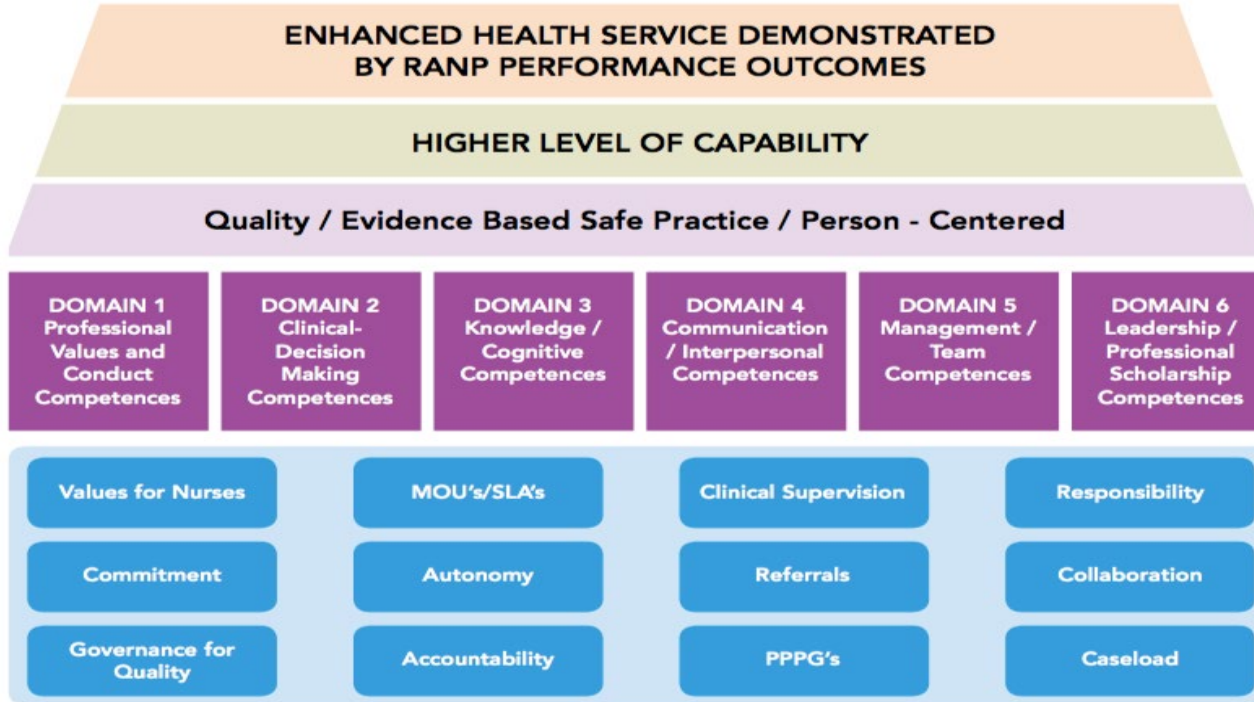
ENHANCED HEALTH SERVICE DEMONSTRATED BY RANP PERFORMANCE OUTCOMES

HIGHER LEVEL OF CAPABILITY

Quality / Evidence Based Safe Practice / Person - Centered

DOMAIN 1 Professional Values and Conduct Competences

DOMAIN 2 Clinical-Decision Making Competences

DOMAIN 3 Knowledge / Cognitive Competences

DOMAIN 4 Communication / Interpersonal Competences

DOMAIN 5 Management / Team Competences

DOMAIN 6 Leadership / Professional Scholarship Competences

Values for Nurses

MOU's/SLA's

Clinical Supervision

Responsibility

Commitment

Autonomy

Referrals

Collaboration

Governance for Quality

Accountability

PPPG's

Caseload